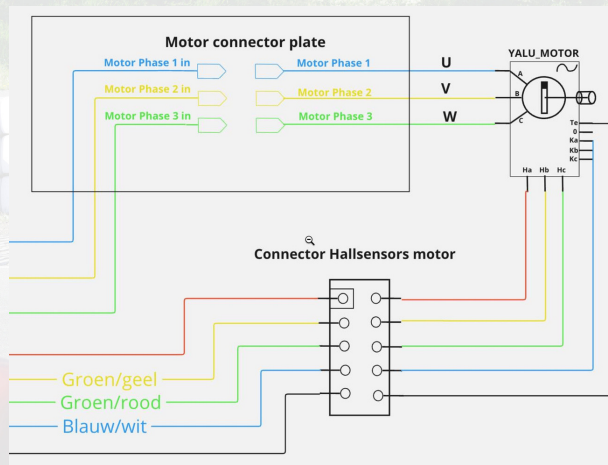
Motor connector plate

Motor Phase 1 in
Motor Phase 2 in
Motor Phase 3 in

Motor Phase 1
Motor Phase 2
Motor Phase 3

U
V
W

YALU_MOTOR

A
B
C

Te
0
Ka
Kb
Kc

Ha
Hb
Hc

Connector Hallsensors motor

Groen/geel
Groen/rood
Blauw/wit